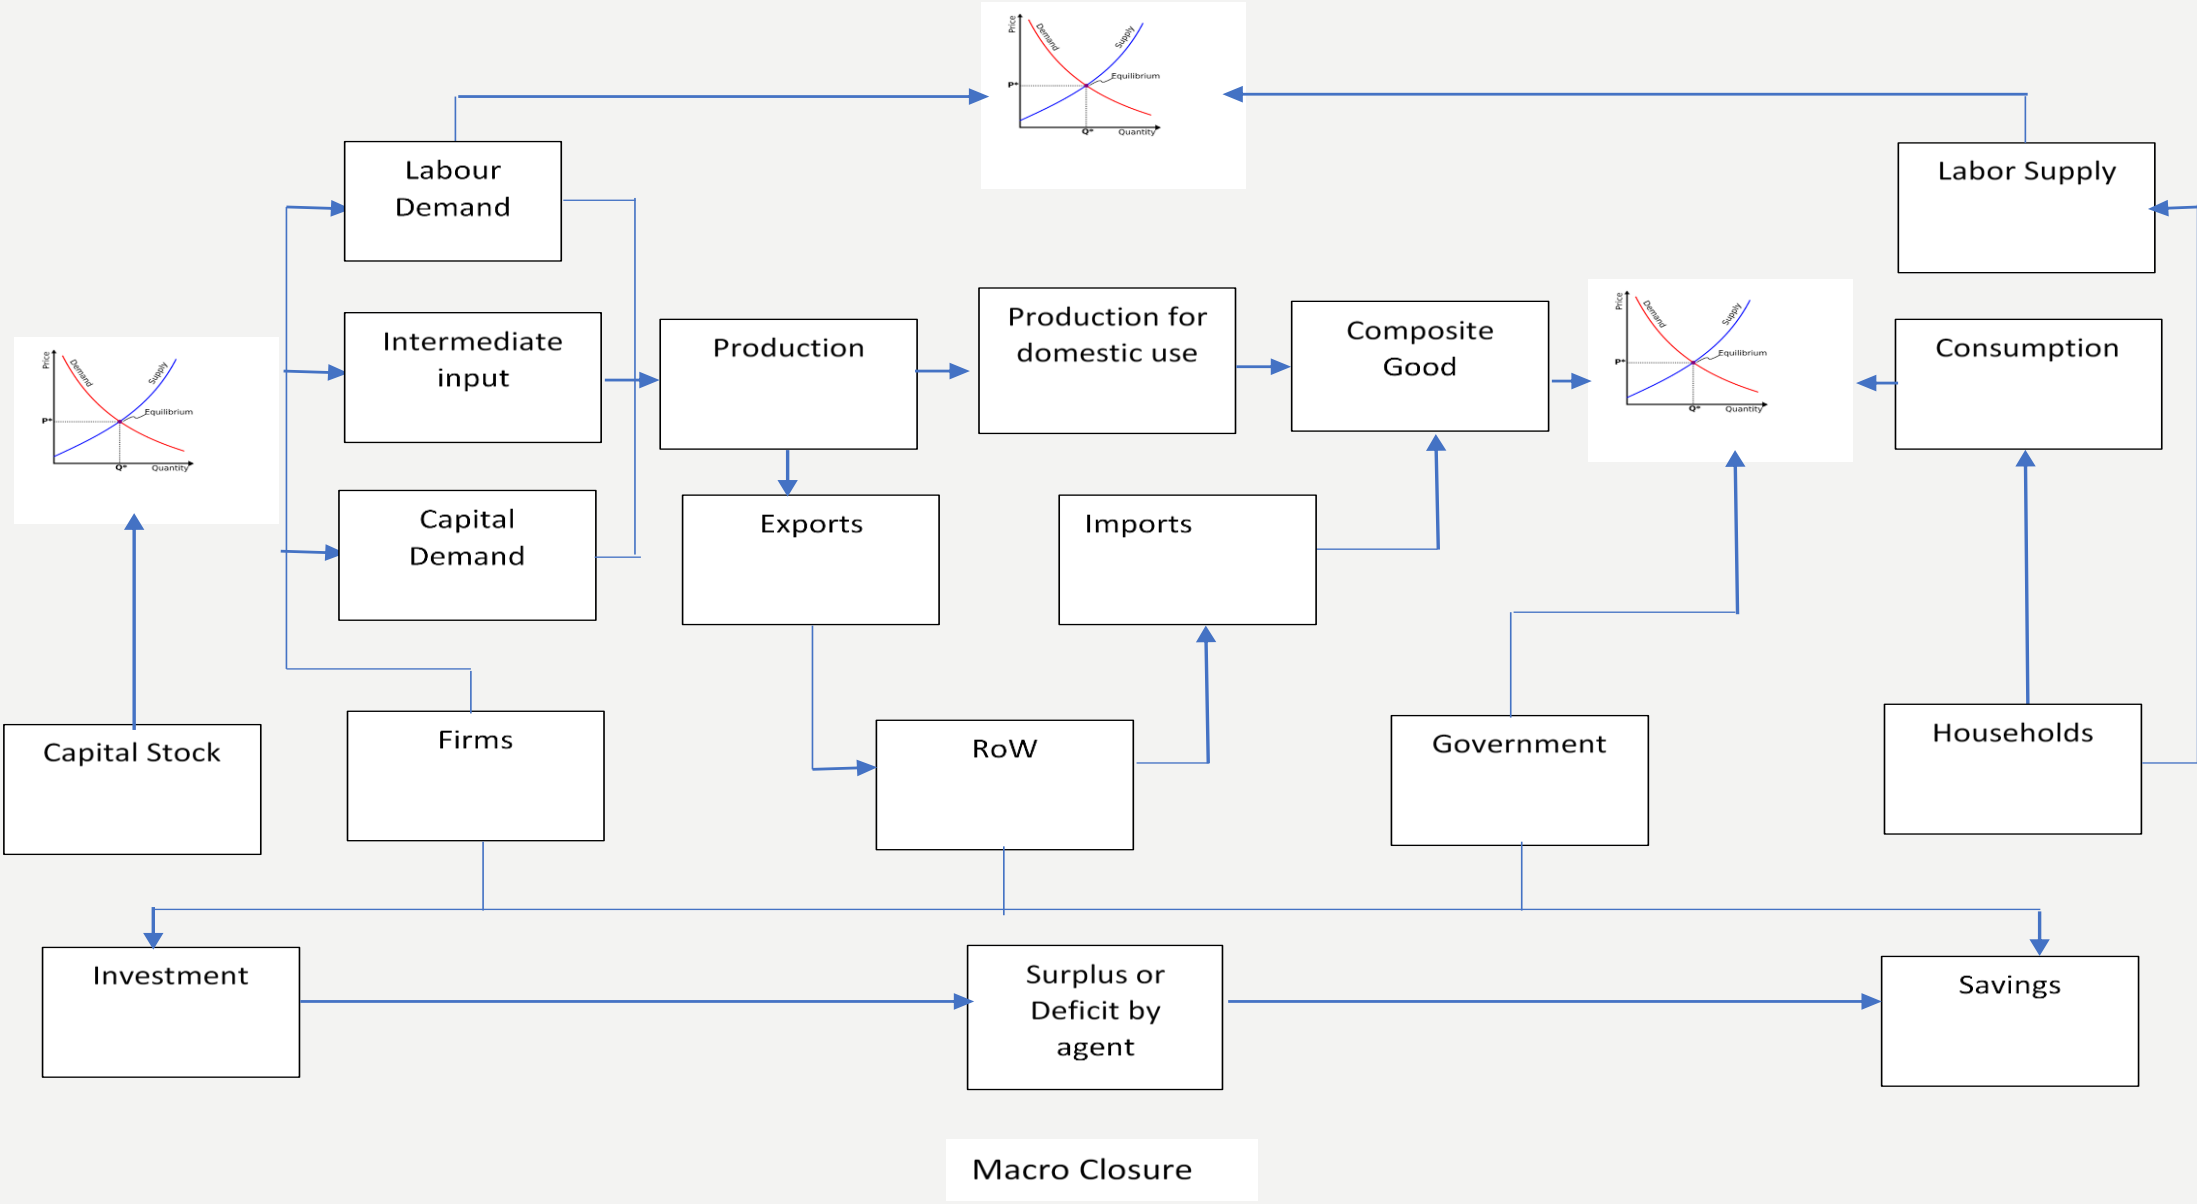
Price
Demand
Supply
Equilibrium
P*
Q*
Quantity

Labour Demand

Labor Supply

Price
Demand
Supply
Equilibrium
P*
Q*
Quantity

Intermediate input

Production

Production for domestic use

Composite Good

Price
Demand
Supply
Equilibrium
P*
Q*
Quantity

Consumption

Capital Demand

Exports

Imports

Capital Stock

Firms

RoW

Government

Households

Investment

Surplus or Deficit by agent

Savings

Macro Closure